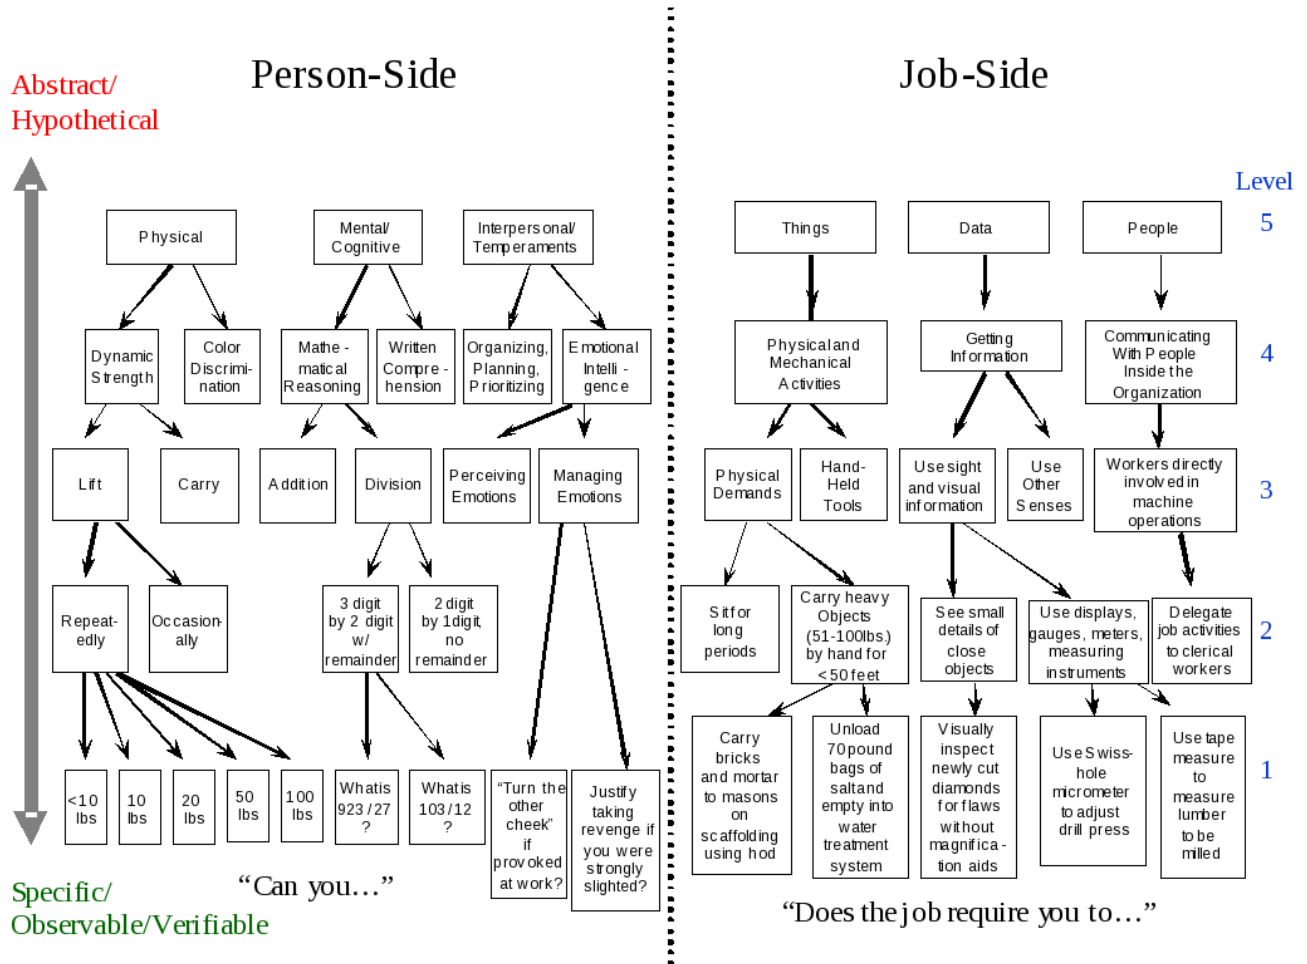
Abstract/
Hypothetical

Person-Side

Physical

Mental/
Cognitive

Interpersonal/
Temperaments

Dynamic Strength

Color Discrimination

Mathematical Reasoning

Written Comprehension

Organizing, Planning, Prioritizing

Emotional Intelligence

Lift

Carry

Addition

Division

Perceiving Emotions

Managing Emotions

Repeatedly

Occasionally

3 digit by 2 digit w/ remainder

2 digit by 1digit, no remainder

<10 lbs

10 lbs

20 lbs

50 lbs

100 lbs

What is 923/27 ?

What is 103/12 ?

"Turn the other cheek" if provoked at work?

Justify taking revenge if you were strongly slighted?

"Can you…"

Specific/
Observable/Verifiable

Job-Side

Level

Things

Data

People

5

Physical and Mechanical Activities

Getting Information

Communicating With People Inside the Organization

4

Physical Demands

Hand-Held Tools

Use sight and visual information

Use Other Senses

Workers directly involved in machine operations

3

Sit for long periods

Carry heavy Objects (51-100lbs.) by hand for <50 feet

See small details of close objects

Use displays, gauges, meters, measuring instruments

Delegate job activities to clerical workers

2

Carry bricks and mortar to masons on scaffolding using hod

Unload 70 pound bags of salt and empty into water treatment system

Visually inspect newly cut diamonds for flaws without magnification aids

Use Swiss-hole micrometer to adjust drill press

Use tape measure to measure lumber to be milled

1

"Does the job require you to…"